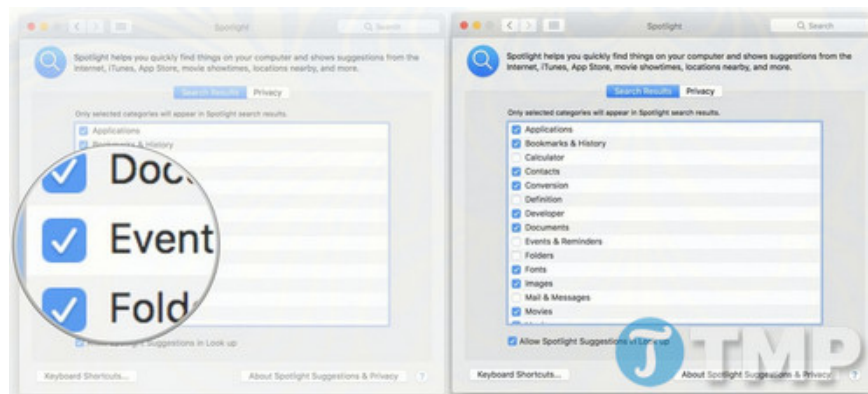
Spotlight
Search

Spotlight helps you quickly find things on your computer and shows suggestions from the Internet, iTunes, App Store, movie showtimes, locations nearby, and more.

Search Results Privacy

Only selected categories will appear in Spotlight search results.

Applications
Bookmarks & History

Docs
Event
Fold

Allow Spotlight Suggestions in Look up

Keyboard Shortcuts...
About Spotlight Suggestions & Privacy
?

Spotlight
Search

Spotlight helps you quickly find things on your computer and shows suggestions from the Internet, iTunes, App Store, movie showtimes, locations nearby, and more.

Search Results Privacy

Only selected categories will appear in Spotlight search results.

Applications
Bookmarks & History
Calculator
Contacts
Conversion
Definition
Developer
Documents
Events & Reminders
Folders
Fonts
Images
Mail & Messages
Movies

Allow Spotlight Suggestions in Look up

Keyboard Shortcuts...
About Spotlight Suggestions & Privacy
?

TMP